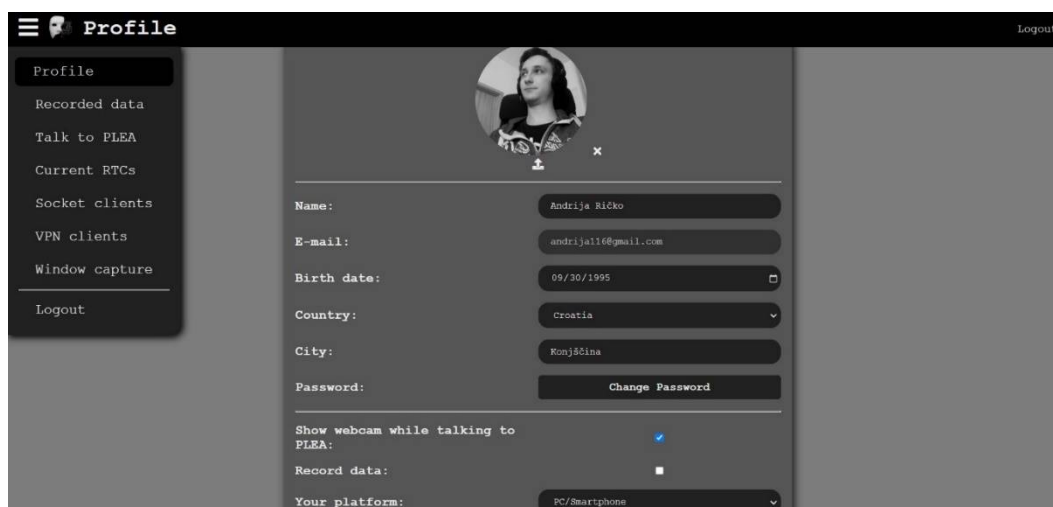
Profile

Logout

Profile
Recorded data
Talk to PLEA
Current RTCs
Socket clients
VPN clients
Window capture
Logout

Name: Andrija Ričko
E-mail: andrija116@gmail.com
Birth date: 09/30/1995
Country: Croatia
City: Konjščina
Password: Change Password

Show webcam while talking to PLEA:
Record data:
Your platform: PC/Smartphone